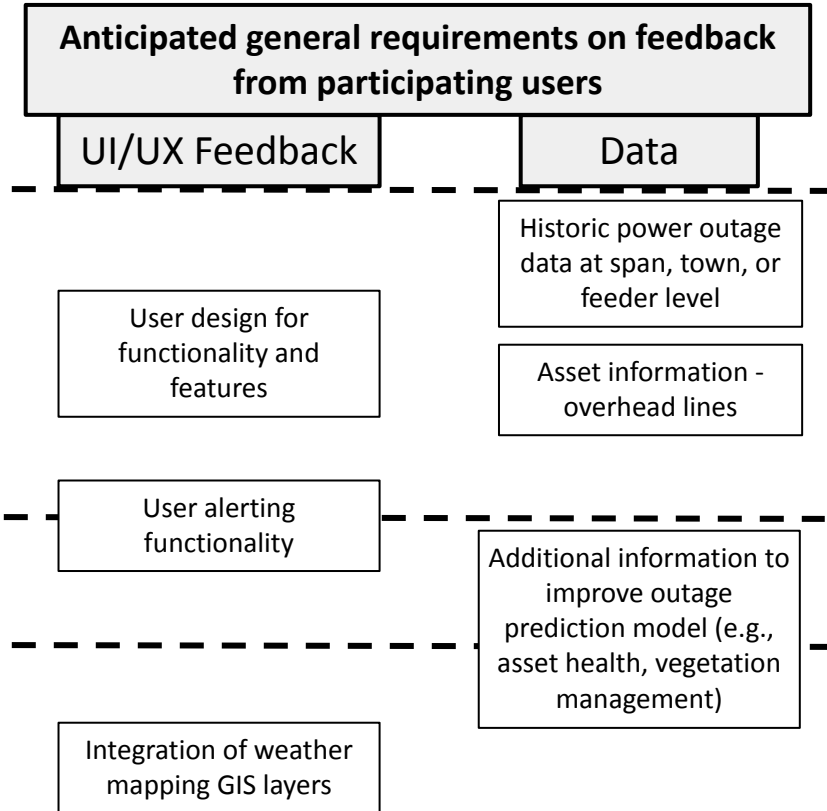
Anticipated general requirements on feedback from participating users

UI/UX Feedback

Data

Historic power outage data at span, town, or feeder level

User design for functionality and features

Asset information - overhead lines

User alerting functionality

Additional information to improve outage prediction model (e.g., asset health, vegetation management)

Integration of weather mapping GIS layers